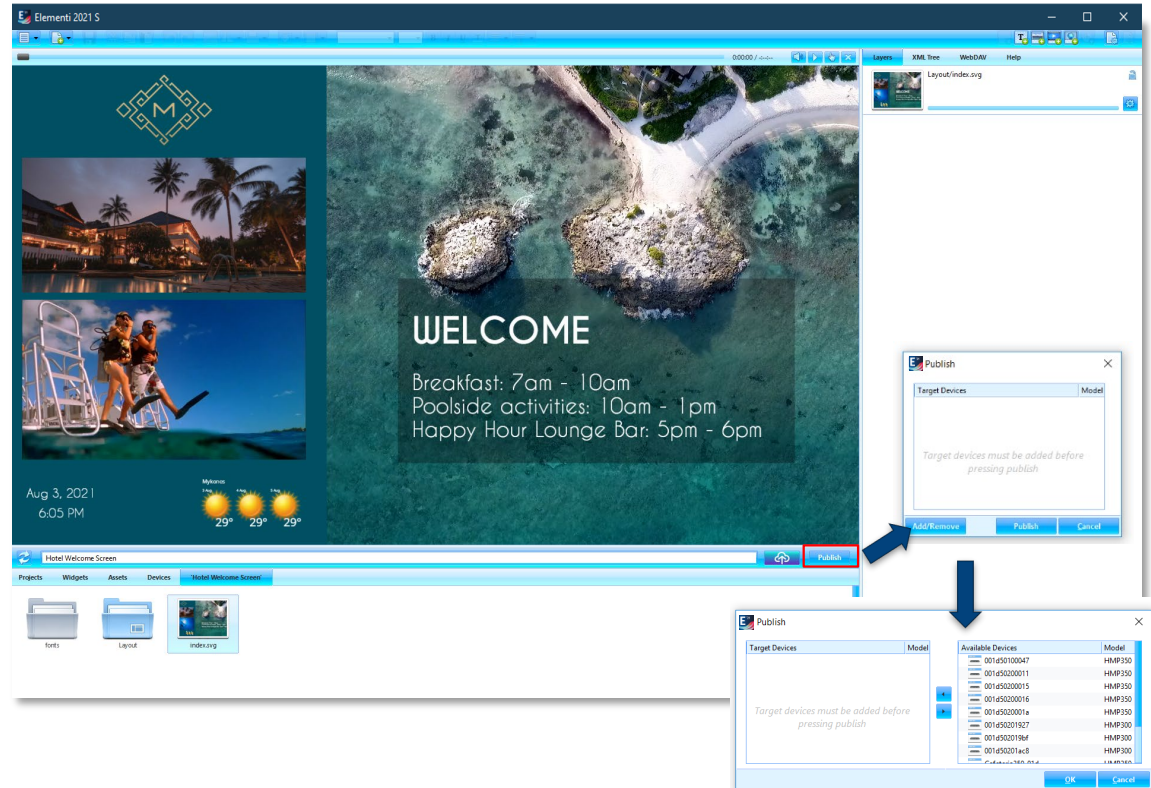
Elementi 2021 S

0:00:00 / --:--

Layers XML Tree WebDAV Help

Layout/index.svg

M

WELCOME

Breakfast: 7am - 10am
Poolside activities: 10am - 1pm
Happy Hour Lounge Bar: 5pm - 6pm

Aug 3, 2021
6:05 PM

Mykonos
29° 29° 29°

Hotel Welcome Screen

Publish

Projects Widgets Assets Devices 'Hotel Welcome Screen'

fonts Layout index.svg

Publish

| Target Devices | Model |
|---|---|

Target devices must be added before pressing publish

Add/Remove Publish Cancel

Publish

| Target Devices | Model |
|---|---|

Target devices must be added before pressing publish

| Available Devices | Model |
|---|---|
| 001d50100047 | HMP350 |
| 001d50200011 | HMP350 |
| 001d50200015 | HMP350 |
| 001d50200016 | HMP350 |
| 001d5020001a | HMP350 |
| 001d50201927 | HMP300 |
| 001d502019bf | HMP300 |
| 001d50201ac8 | HMP300 |
| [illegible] | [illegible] |

OK Cancel